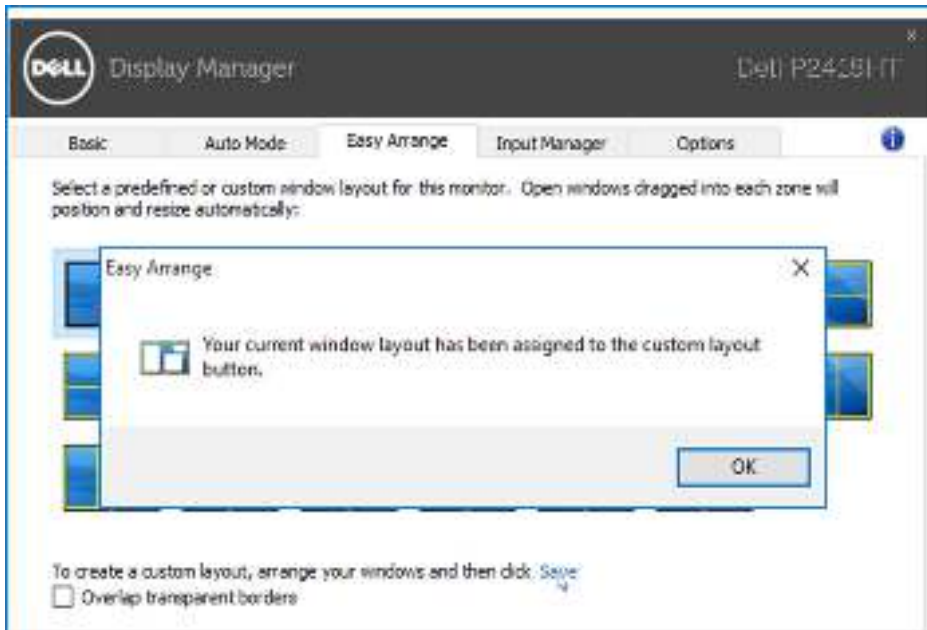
DELL Display Manager

Dell P2418HT

Basic | Auto Mode | Easy Arrange | Input Manager | Options

Select a predefined or custom window layout for this monitor. Open windows dragged into each zone will position and resize automatically:

Easy Arrange

Your current window layout has been assigned to the custom layout button.

OK

To create a custom layout, arrange your windows and then click Save

Overlap transparent borders